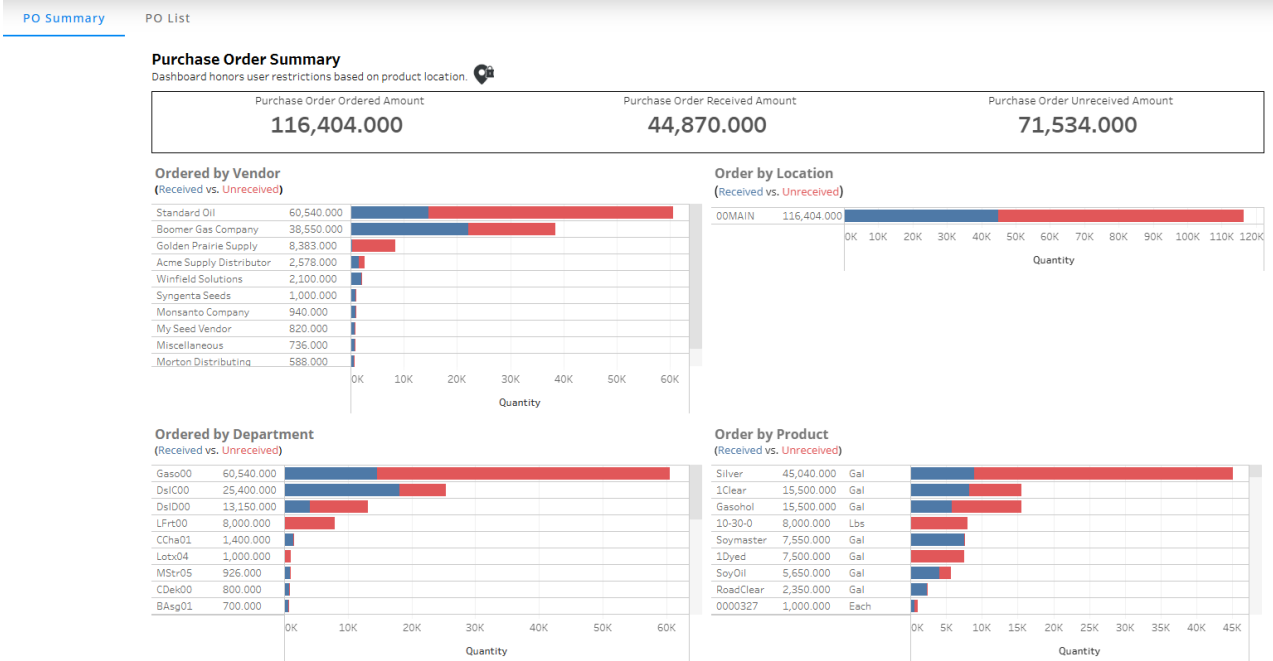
PO Summary PO List

Purchase Order Summary
Dashboard honors user restrictions based on product location.

Purchase Order Ordered Amount
116,404.000

Purchase Order Received Amount
44,870.000

Purchase Order Unreceived Amount
71,534.000

Ordered by Vendor
(Received vs. Unreceived)

| | |
|---|---|
| Standard Oil | 60,540.000 |
| Boomer Gas Company | 38,550.000 |
| Golden Prairie Supply | 8,383.000 |
| Acme Supply Distributor | 2,578.000 |
| Winfield Solutions | 2,100.000 |
| Syngenta Seeds | 1,000.000 |
| Monsanto Company | 940.000 |
| My Seed Vendor | 820.000 |
| Miscellaneous | 736.000 |
| Morton Distributing | 588.000 |

0K 10K 20K 30K 40K 50K 60K
Quantity

Order by Location
(Received vs. Unreceived)

| | |
|---|---|
| 00MAIN | 116,404.000 |

0K 10K 20K 30K 40K 50K 60K 70K 80K 90K 100K 110K 120K
Quantity

Ordered by Department
(Received vs. Unreceived)

| | |
|---|---|
| Gaso00 | 60,540.000 |
| DslC00 | 25,400.000 |
| DslD00 | 13,150.000 |
| LFrt00 | 8,000.000 |
| CCha01 | 1,400.000 |
| Lotx04 | 1,000.000 |
| MStr05 | 926.000 |
| CDek00 | 800.000 |
| BAsg01 | 700.000 |

0K 10K 20K 30K 40K 50K 60K
Quantity

Order by Product
(Received vs. Unreceived)

| | | |
|---|---|---|
| Silver | 45,040.000 | Gal |
| 1Clear | 15,500.000 | Gal |
| Gasohol | 15,500.000 | Gal |
| 10-30-0 | 8,000.000 | Lbs |
| Soymaster | 7,550.000 | Gal |
| 1Dyed | 7,500.000 | Gal |
| SoyOil | 5,650.000 | Gal |
| RoadClear | 2,350.000 | Gal |
| 0000327 | 1,000.000 | Each |

0K 5K 10K 15K 20K 25K 30K 35K 40K 45K
Quantity